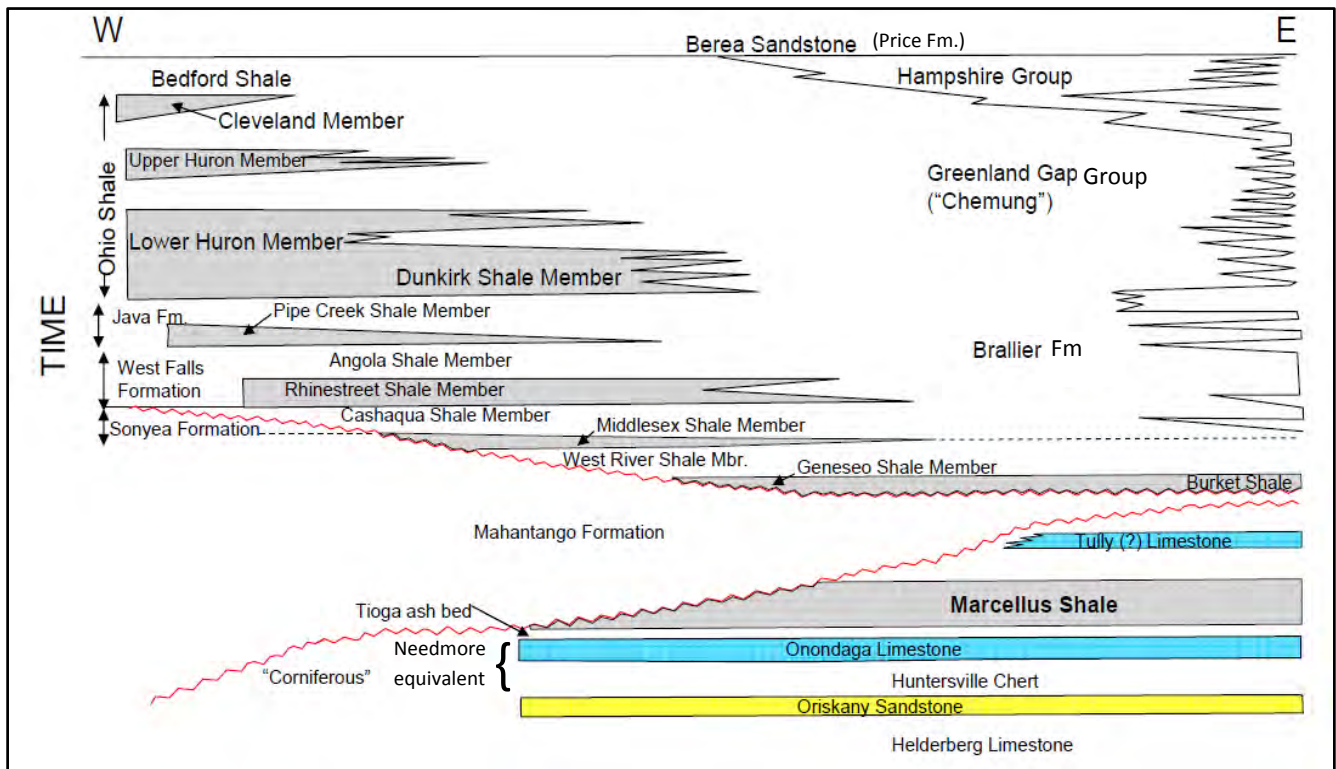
W

E

Berea Sandstone (Price Fm.)

Bedford Shale

Hampshire Group

Cleveland Member

Upper Huron Member

Greenland Gap Group ("Chemung")

Ohio Shale

Lower Huron Member

Dunkirk Shale Member

TIME

Java Fm.

Pipe Creek Shale Member

West Falls Formation

Angola Shale Member

Brallier Fm

Rhinestreet Shale Member

Cashaqua Shale Member

Sonyea Formation

Middlesex Shale Member

West River Shale Mbr.

Geneseo Shale Member

Burket Shale

Mahantango Formation

Tully (?) Limestone

Tioga ash bed

Marcellus Shale

Needmore equivalent

Onondaga Limestone

"Corniferous"

Huntersville Chert

Oriskany Sandstone

Helderberg Limestone